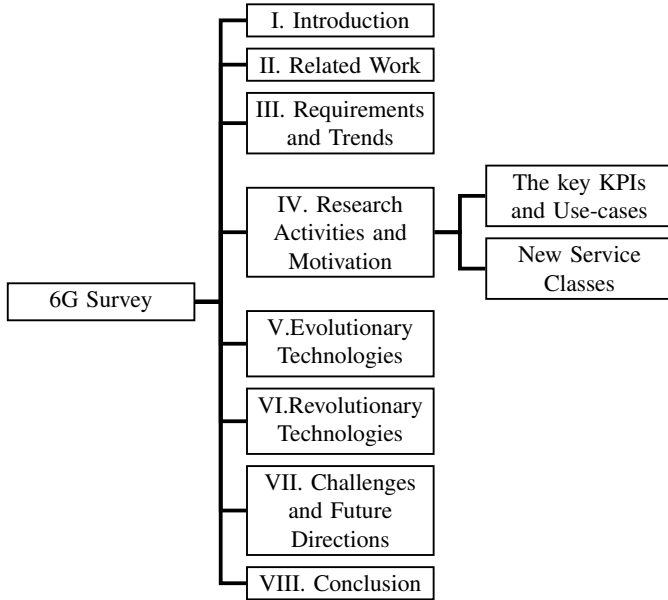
6G Survey

I. Introduction

II. Related Work

III. Requirements and Trends

IV. Research Activities and Motivation

The key KPIs and Use-cases

New Service Classes

V.Evolutionary Technologies

VI.Revolutionary Technologies

VII. Challenges and Future Directions

VIII. Conclusion